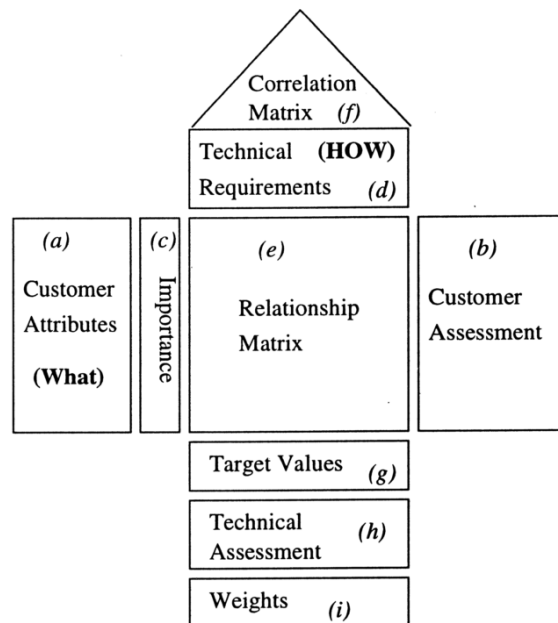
Correlation Matrix (f)

Technical (HOW) Requirements (d)

(a)

Customer Attributes

(What)

(c)

Importance

(e)

Relationship Matrix

(b)

Customer Assessment

Target Values (g)

Technical Assessment (h)

Weights (i)